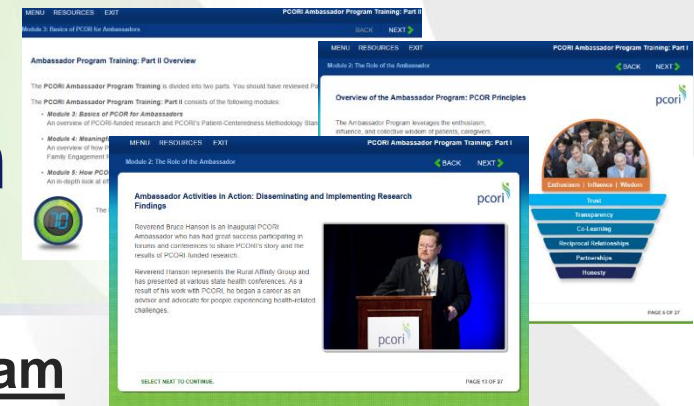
MENU RESOURCES EXIT
PCORI Ambassador Program Training: Part II
Module 3: Basics of PCOR for Ambassadors
BACK NEXT

Ambassador Program Training: Part II Overview

The PCORI Ambassador Program Training is divided into two parts. You should have reviewed Pa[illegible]

The PCORI Ambassador Program Training: Part II consists of the following modules:

• Module 3: Basics of PCOR for Ambassadors
An overview of PCORI-funded research and PCORI's Patient-Centeredness Methodology Stan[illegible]

• Module 4: Meaningf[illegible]
An overview of how P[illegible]
Family Engagement R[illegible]

• Module 5: How PCO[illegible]
An in-depth look at e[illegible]

10

The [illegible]

MENU RESOURCES EXIT
PCORI Ambassador Program Training: Part I
Module 2: The Role of the Ambassador
BACK NEXT

Overview of the Ambassador Program: PCOR Principles

pcori

The Ambassador Program leverages the enthusiasm, influence, and collective wisdom of patients, caregivers,

Enthusiasm | Influence | Wisdom

Trust
Transparency
Co-Learning
Reciprocal Relationships
Partnerships
Honesty

PAGE 6 OF 27

MENU RESOURCES EXIT
PCORI Ambassador Program Training: Part I
Module 2: The Role of the Ambassador
BACK NEXT

Ambassador Activities in Action: Disseminating and Implementing Research Findings

pcori

Reverend Bruce Hanson is an inaugural PCORI Ambassador who has had great success participating in forums and conferences to share PCORI's story and the results of PCORI-funded research.

Reverend Hanson represents the Rural Affinity Group and has presented at various state health conferences. As a result of his work with PCORI, he began a career as an advisor and advocate for people experiencing health-related challenges.

pcori

SELECT NEXT TO CONTINUE.
PAGE 13 OF 27

am